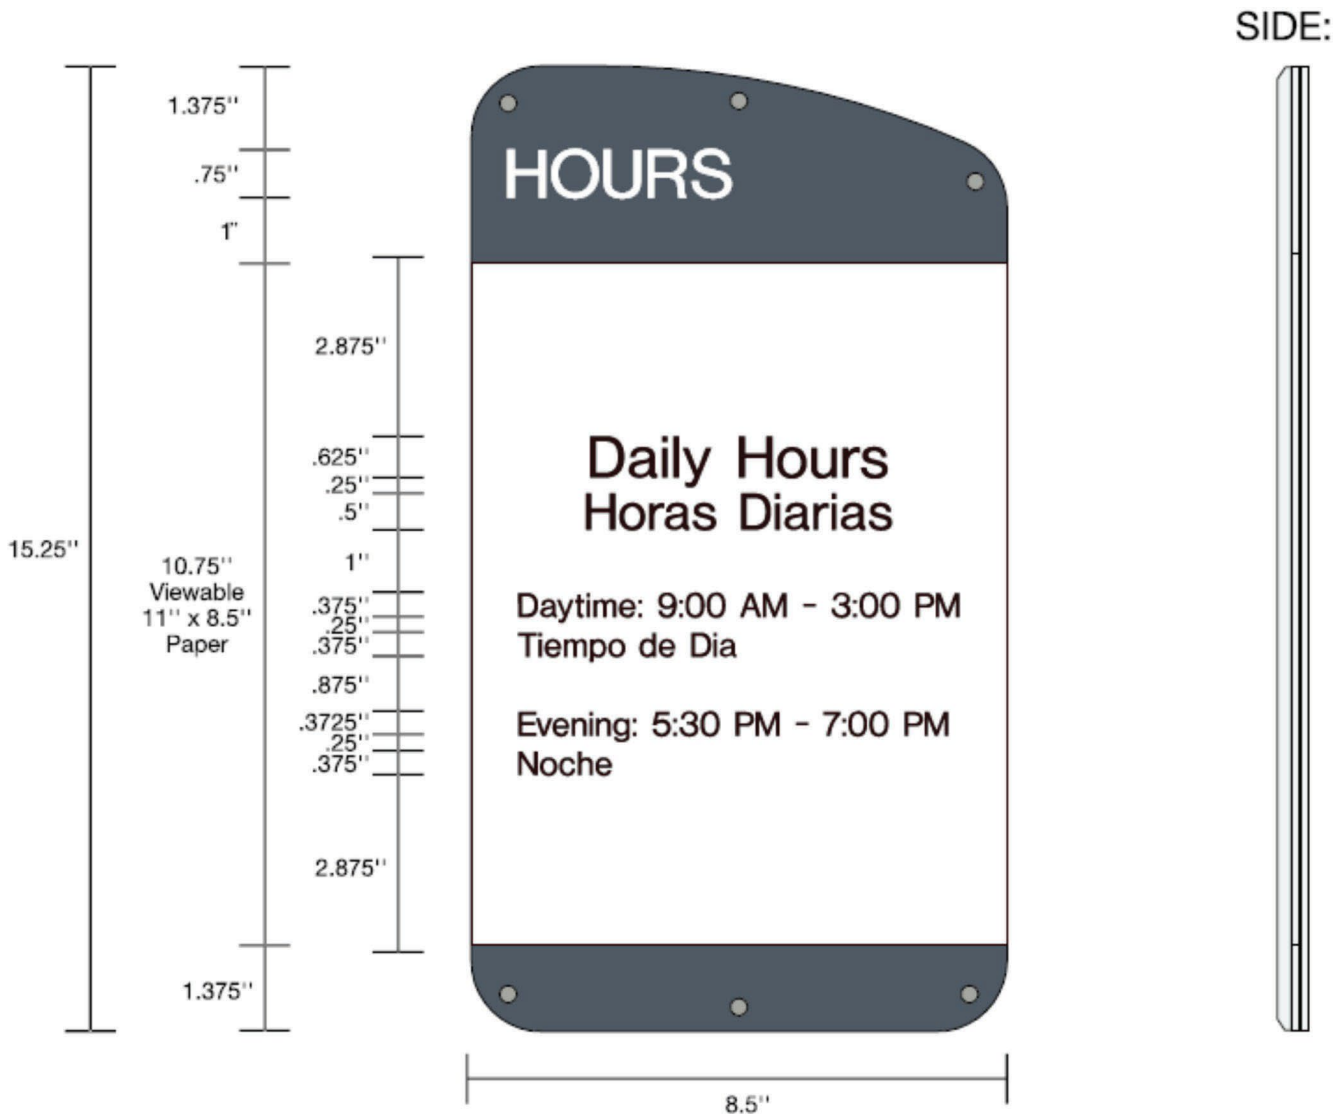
SIDE:

15.25''

1.375''
.75''
1''
10.75''
Viewable
11'' x 8.5''
Paper
1.375''

2.875''
.625''
.25''
.5''
1''
.375''
.25''
.375''
.875''
.3725''
.25''
.375''
2.875''

HOURS

Daily Hours
Horas Diarias

Daytime: 9:00 AM - 3:00 PM
Tiempo de Dia

Evening: 5:30 PM - 7:00 PM
Noche

8.5''